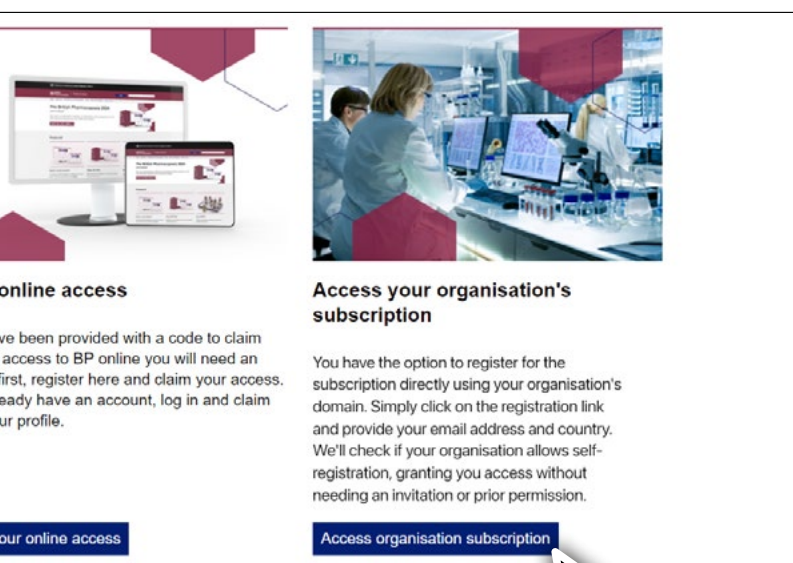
online access

ve been provided with a code to claim access to BP online you will need an first, register here and claim your access. eady have an account, log in and claim ur profile.

our online access

Access your organisation's subscription

You have the option to register for the subscription directly using your organisation's domain. Simply click on the registration link and provide your email address and country. We'll check if your organisation allows self-registration, granting you access without needing an invitation or prior permission.

Access organisation subscription